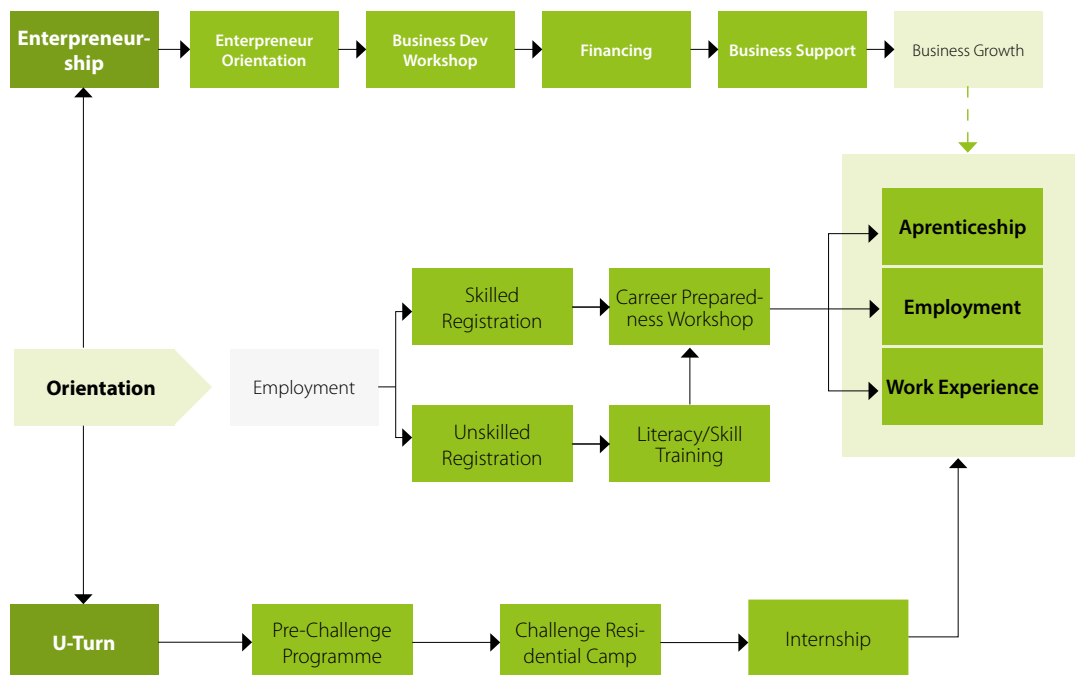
Entrepreneurship

Enterpreneur Orientation

Business Dev Workshop

Financing

Business Support

Business Growth

Aprenticeship

Employment

Work Experience

Skilled Registration

Carreer Preparedness Workshop

Orientation

Employment

Unskilled Registration

Literacy/Skill Training

U-Turn

Pre-Challenge Programme

Challenge Residential Camp

Internship